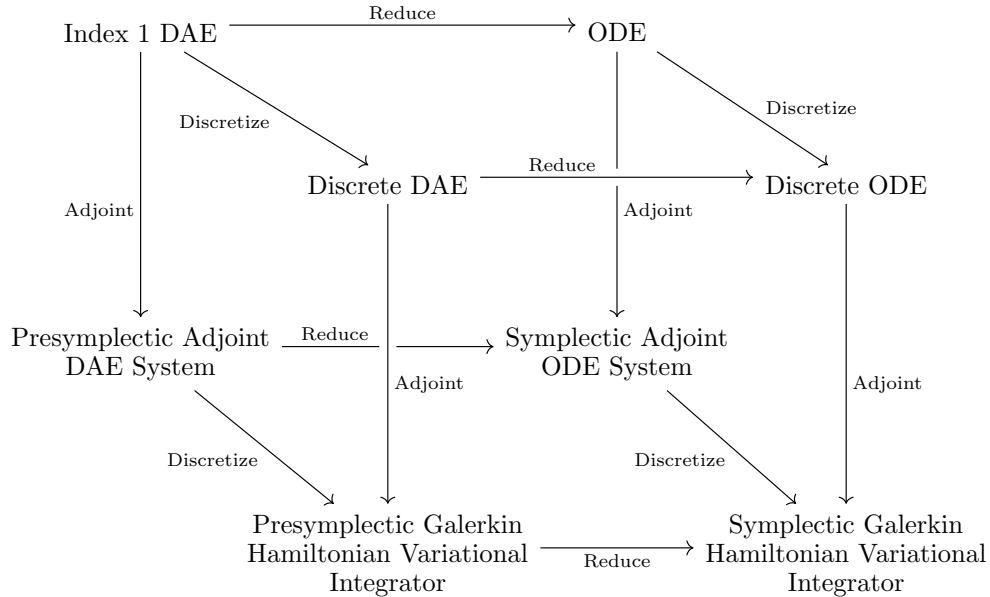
Index 1 DAE
Reduce
ODE
Discretize
Discretize
Discrete DAE
Reduce
Discrete ODE
Adjoint
Adjoint
Presymplectic Adjoint DAE System
Reduce
Symplectic Adjoint ODE System
Adjoint
Adjoint
Discretize
Discretize
Presymplectic Galerkin Hamiltonian Variational Integrator
Reduce
Symplectic Galerkin Hamiltonian Variational Integrator